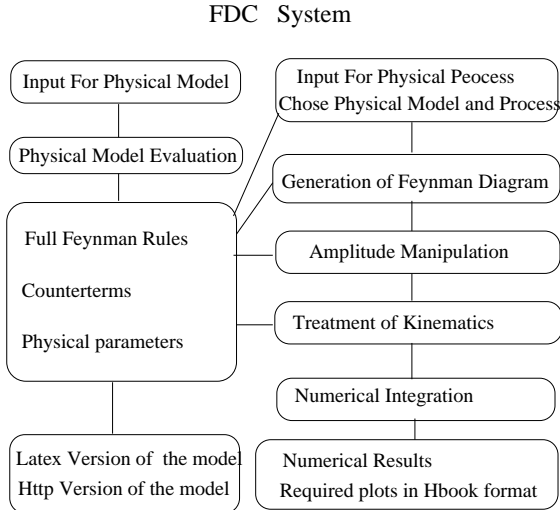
FDC System

Input For Physical Model

Physical Model Evaluation

Full Feynman Rules

Counterterms

Physical parameters

Latex Version of the model
Http Version of the model

Input For Physical Peocess
Chose Physical Model and Process

Generation of Feynman Diagram

Amplitude Manipulation

Treatment of Kinematics

Numerical Integration

Numerical Results
Required plots in Hbook format